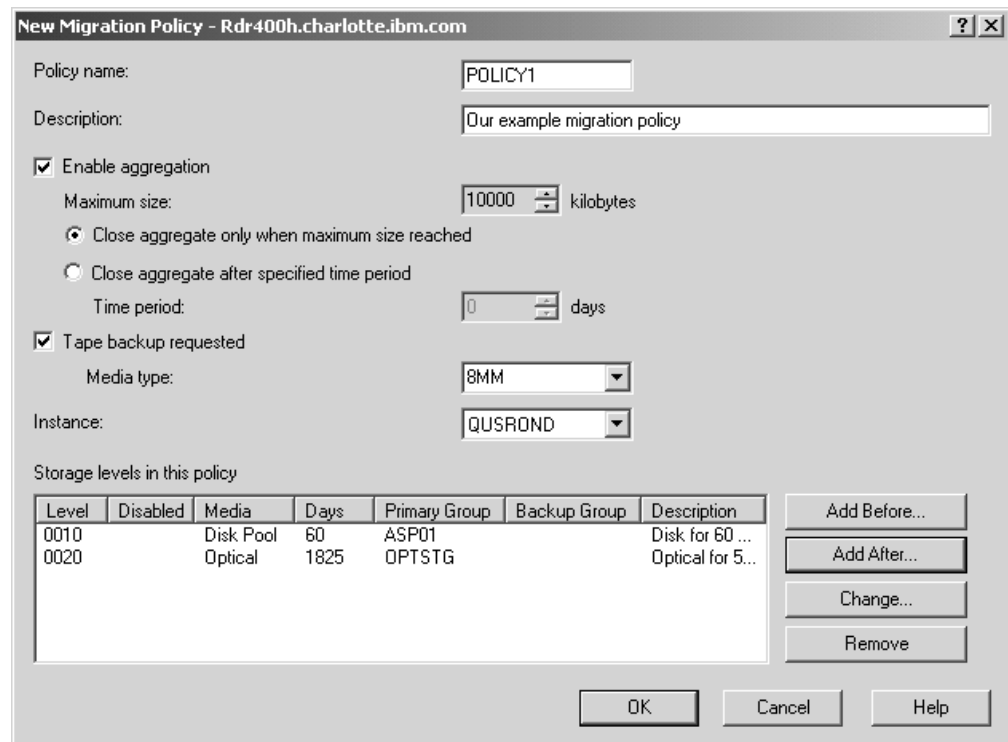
New Migration Policy - Rdr400h.charlotte.ibm.com

? X

Policy name: POLICY1

Description: Our example migration policy

Enable aggregation

Maximum size: 10000 kilobytes

Close aggregate only when maximum size reached

Close aggregate after specified time period

Time period: 0 days

Tape backup requested

Media type: 8MM

Instance: QUSROND

Storage levels in this policy

| Level | Disabled | Media | Days | Primary Group | Backup Group | Description |
|---|---|---|---|---|---|---|
| 0010 | | Disk Pool | 60 | ASP01 | | Disk for 60 ... |
| 0020 | | Optical | 1825 | OPTSTG | | Optical for 5... |

Add Before...

Add After...

Change...

Remove

OK

Cancel

Help